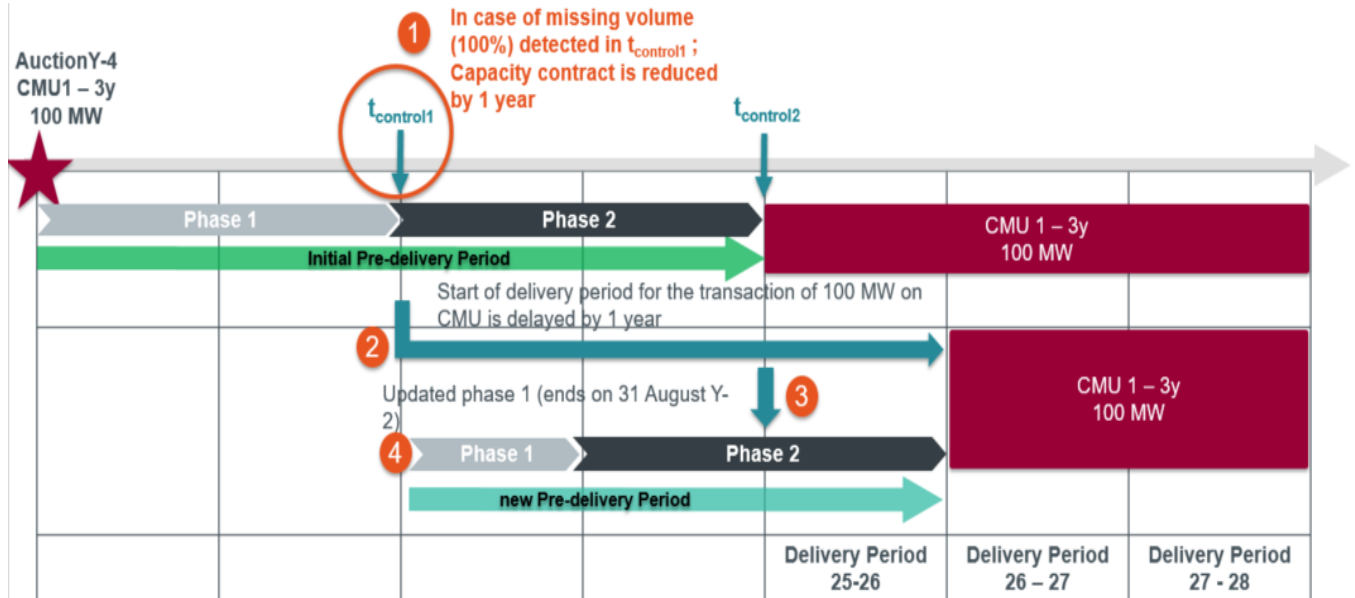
1

In case of missing volume (100%) detected in $t_{control1}$ ; Capacity contract is reduced by 1 year

AuctionY-4
CMU1 – 3y
100 MW

$t_{control1}$

$t_{control2}$

Phase 1

Phase 2

CMU 1 – 3y
100 MW

Initial Pre-delivery Period

Start of delivery period for the transaction of 100 MW on CMU is delayed by 1 year

2

CMU 1 – 3y
100 MW

Updated phase 1 (ends on 31 August Y-2)

3

4

Phase 1

Phase 2

new Pre-delivery Period

Delivery Period
25-26

Delivery Period
26 – 27

Delivery Period
27 - 28